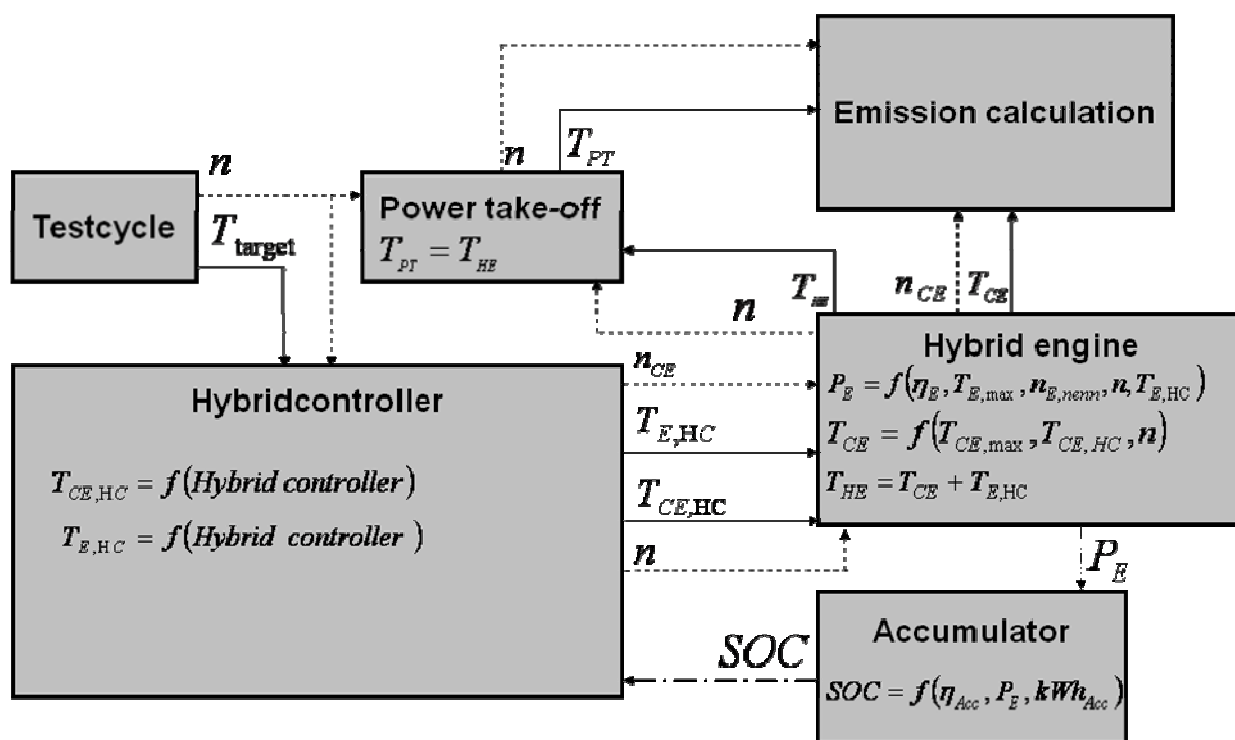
Emission calculation

$n$

$n$ $T_{PT}$

Testcycle

$T_{\mathrm{target}}$

Power take-off

$T_{PT} = T_{HE}$

$n$ $T_{HE}$

$n_{CE}$ $T_{CE}$

Hybrid engine

$P_E = f(\eta_E, T_{E,\max}, n_{E,nenn}, n, T_{E,HC})$

$T_{CE} = f(T_{CE,\max}, T_{CE,HC}, n)$

$T_{HE} = T_{CE} + T_{E,HC}$

$n_{CE}$

Hybridcontroller

$T_{CE,HC} = f(Hybrid\ controller)$

$T_{E,HC} = f(Hybrid\ controller)$

$T_{E,HC}$

$T_{CE,HC}$

$n$

$P_E$

$SOC$

Accumulator

$SOC = f(\eta_{Acc}, P_E, kWh_{Acc})$